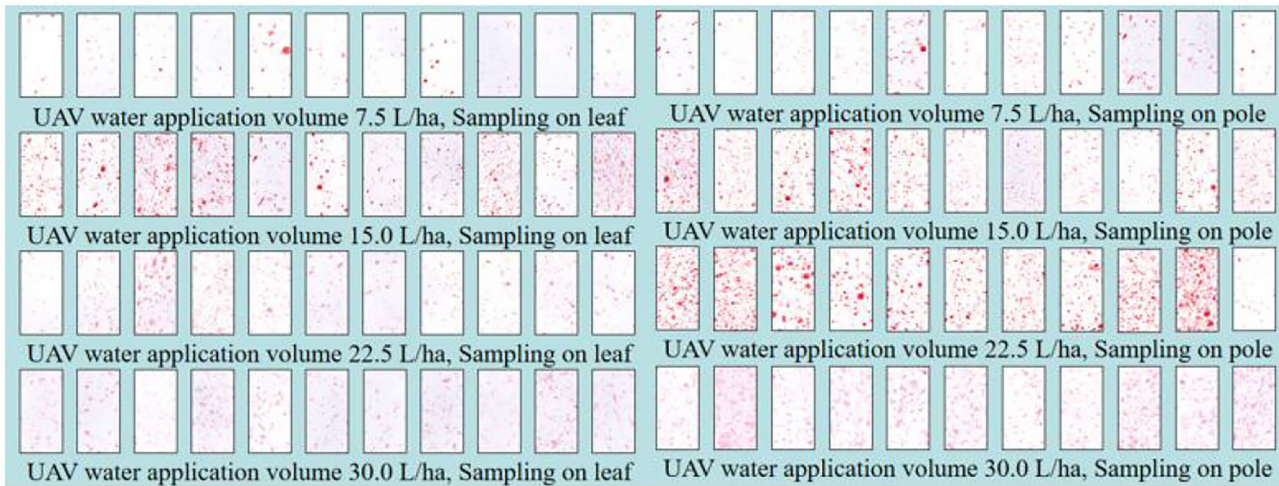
UAV water application volume 7.5 L/ha, Sampling on leaf

UAV water application volume 15.0 L/ha, Sampling on leaf

UAV water application volume 22.5 L/ha, Sampling on leaf

UAV water application volume 30.0 L/ha, Sampling on leaf

UAV water application volume 7.5 L/ha, Sampling on pole

UAV water application volume 15.0 L/ha, Sampling on pole

UAV water application volume 22.5 L/ha, Sampling on pole

UAV water application volume 30.0 L/ha, Sampling on pole